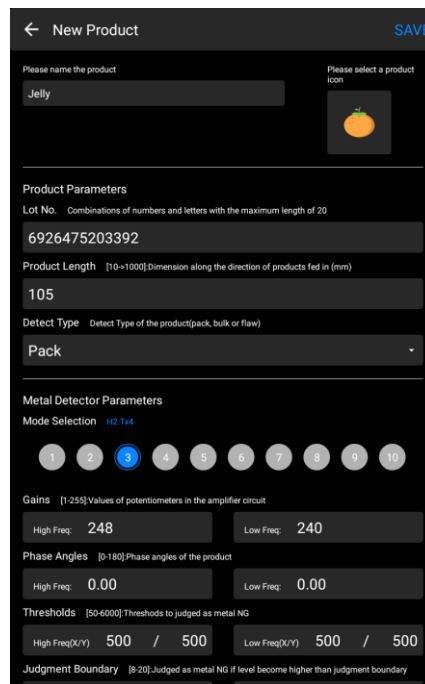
← New Product SAVE

Please name the product

Jelly

Please select a product icon

Product Parameters

Lot No. Combinations of numbers and letters with the maximum length of 20

6926475203392

Product Length [10->1000]:Dimension along the direction of products fed in (mm)

105

Detect Type Detect Type of the product(pack, bulk or flaw)

Pack

Metal Detector Parameters

Mode Selection H2.Tx4

1 2 3 4 5 6 7 8 9 10

Gains [1-255]:Values of potentiometers in the amplifier circuit

High Freq: 248

Low Freq: 240

Phase Angles [0-180]:Phase angles of the product

High Freq: 0.00

Low Freq: 0.00

Thresholds [50-6000]:Thresholds to judged as metal NG

High Freq(X/Y) 500 / 500

Low Freq(X/Y) 500 / 500

Judgment Boundary [8-20]:Judged as metal NG if level become higher than judgment boundary